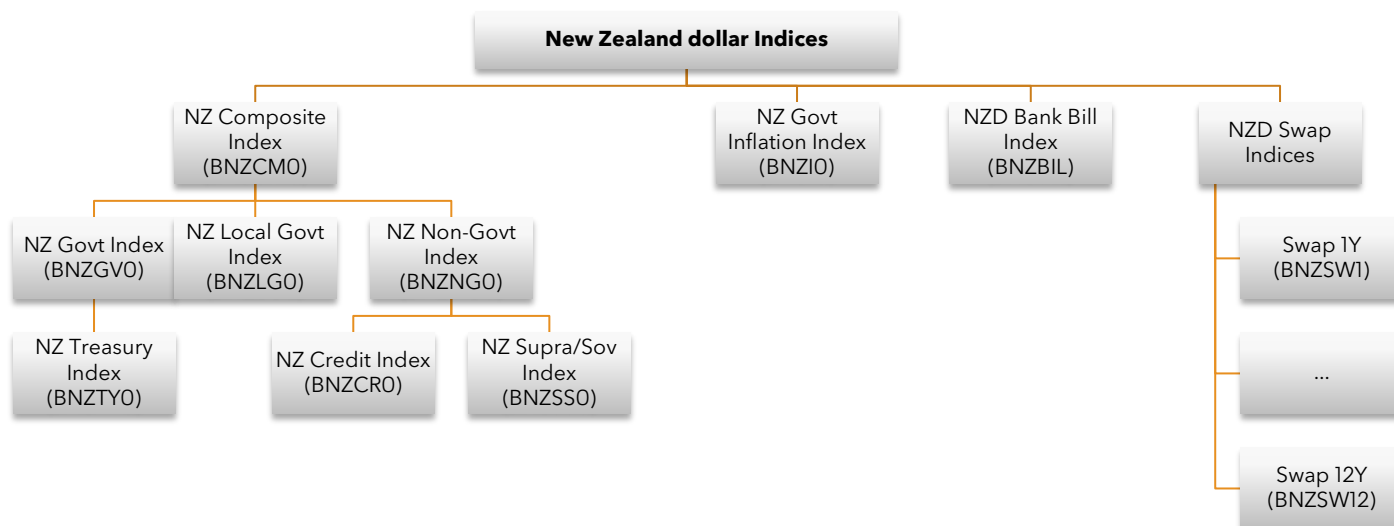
New Zealand dollar Indices

NZ Composite Index (BNZCM0)

NZ Govt Inflation Index (BNZI0)

NZD Bank Bill Index (BNZBIL)

NZD Swap Indices

NZ Govt Index (BNZGV0)

NZ Local Govt Index (BNZLG0)

NZ Non-Govt Index (BNZNG0)

NZ Treasury Index (BNZTY0)

NZ Credit Index (BNZCR0)

NZ Supra/Sov Index (BNZSS0)

Swap 1Y (BNZSW1)

...

Swap 12Y (BNZSW12)